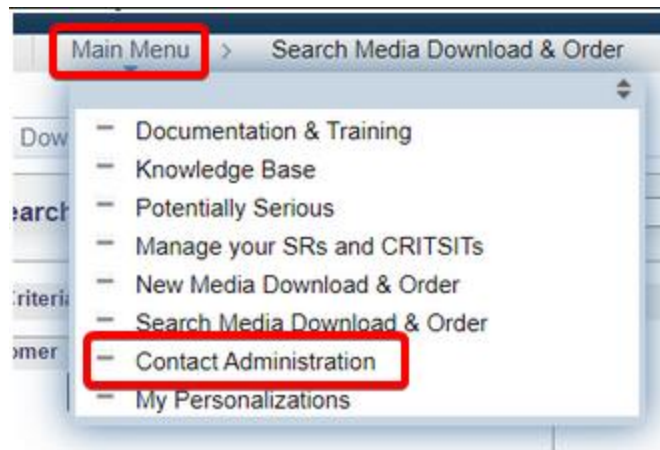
Main Menu > Search Media Download & Order

Dow

earch

riteria

omer

Documentation & Training
Knowledge Base
Potentially Serious
Manage your SRs and CRITSITs
New Media Download & Order
Search Media Download & Order
Contact Administration
My Personalizations